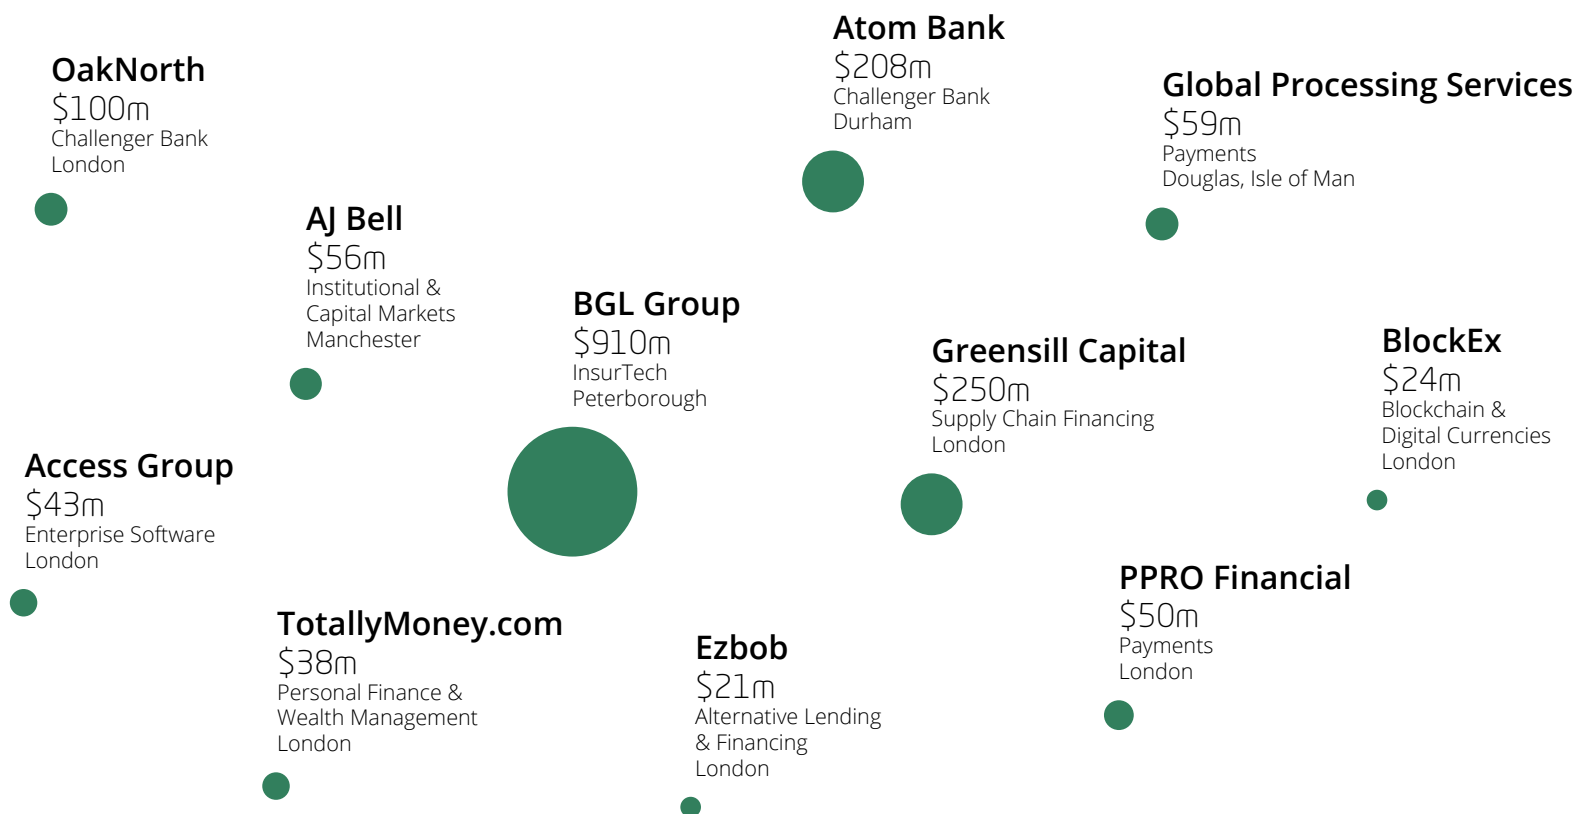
Atom Bank
$208m
Challenger Bank
Durham

OakNorth
$100m
Challenger Bank
London

Global Processing Services
$59m
Payments
Douglas, Isle of Man

AJ Bell
$56m
Institutional & Capital Markets
Manchester

BGL Group
$910m
InsurTech
Peterborough

Greensill Capital
$250m
Supply Chain Financing
London

BlockEx
$24m
Blockchain & Digital Currencies
London

Access Group
$43m
Enterprise Software
London

PPRO Financial
$50m
Payments
London

TotallyMoney.com
$38m
Personal Finance & Wealth Management
London

Ezbob
$21m
Alternative Lending & Financing
London